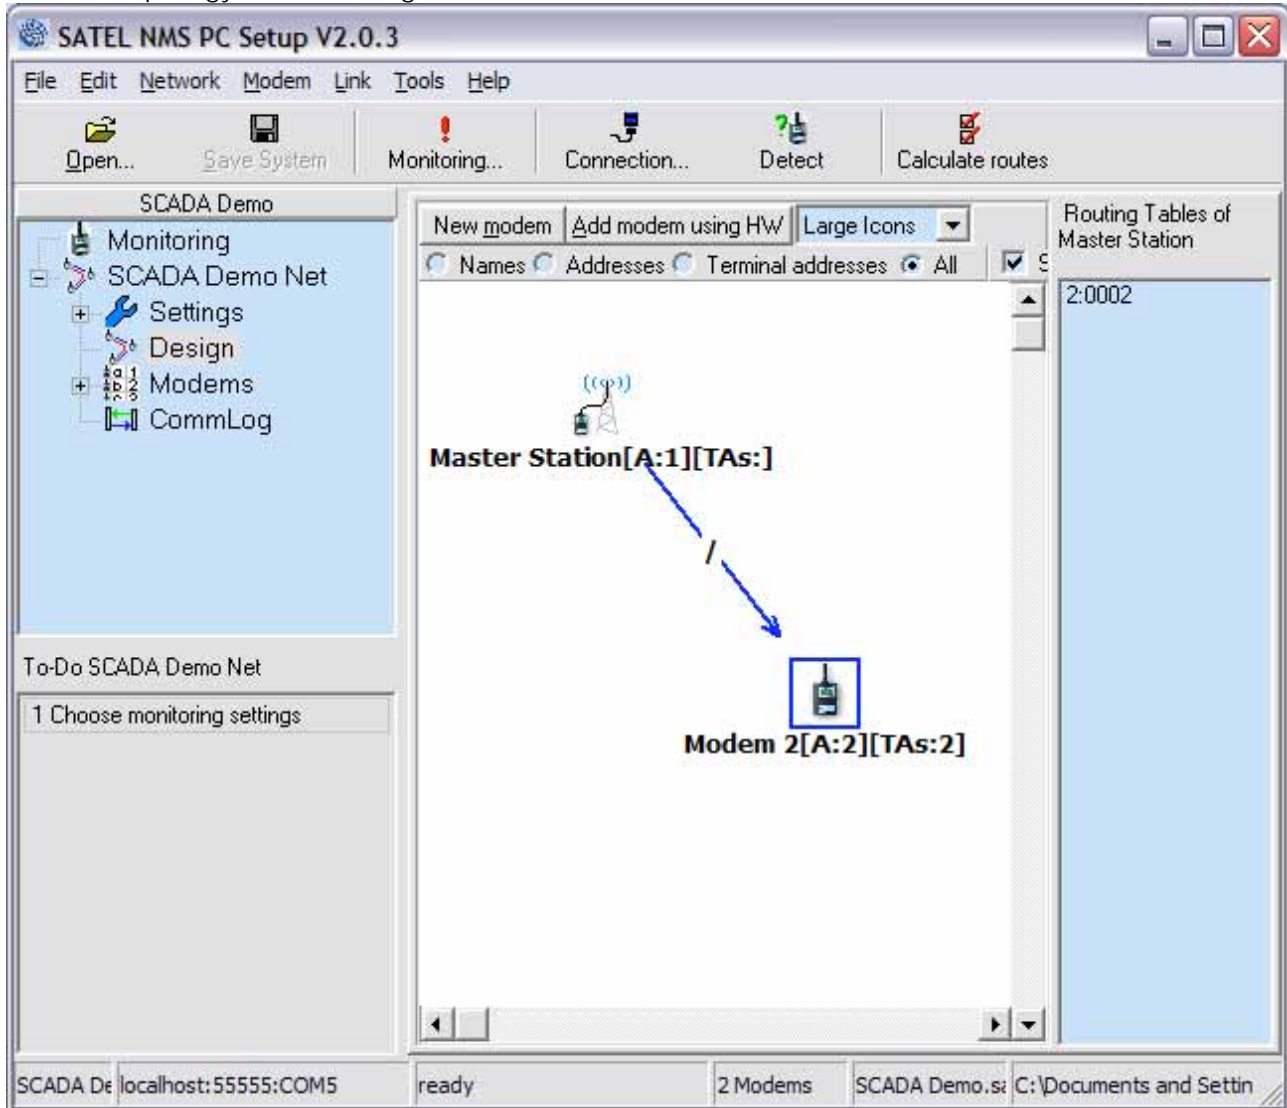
SATEL NMS PC Setup V2.0.3

File Edit Network Modem Link Tools Help

Open... Save System Monitoring... Connection... Detect Calculate routes

SCADA Demo

Monitoring
SCADA Demo Net
Settings
Design
Modems
CommLog

New modem | Add modem using HW | Large Icons

Names Addresses Terminal addresses All

Master Station[A:1][TAs:]

/

Modem 2[A:2][TAs:2]

Routing Tables of Master Station

2:0002

To-Do SCADA Demo Net

1 Choose monitoring settings

SCADA De | localhost:55555:COM5 | ready | 2 Modems | SCADA Demo.s | C:\Documents and Settin